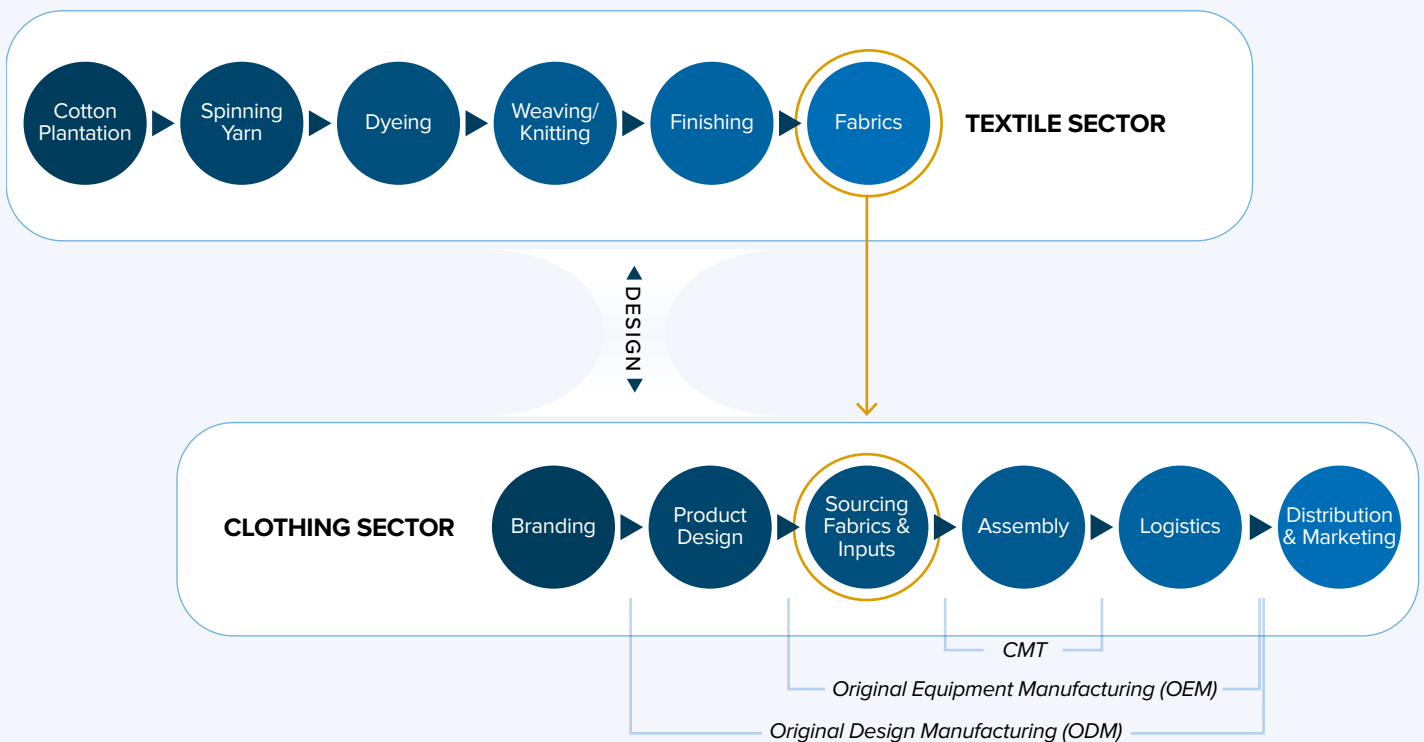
Cotton Plantation

Spinning Yarn

Dyeing

Weaving/ Knitting

Finishing

Fabrics

TEXTILE SECTOR

DESIGN

CLOTHING SECTOR

Branding

Product Design

Sourcing Fabrics & Inputs

Assembly

Logistics

Distribution & Marketing

CMT

Original Equipment Manufacturing (OEM)

Original Design Manufacturing (ODM)